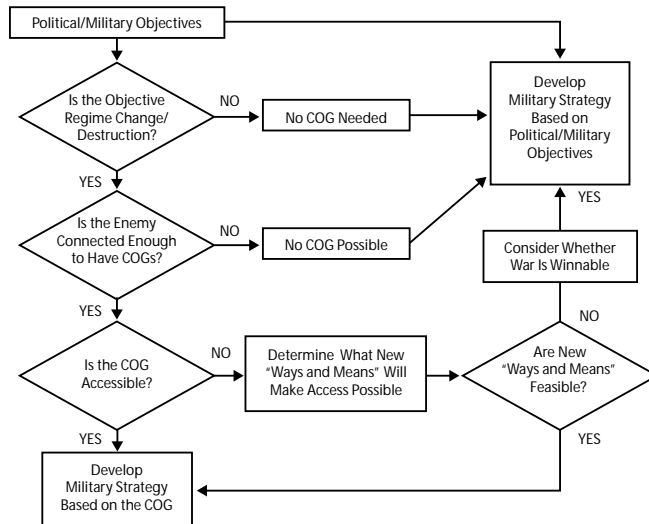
Political/Military Objectives

Is the Objective Regime Change/ Destruction?

NO

No COG Needed

Develop Military Strategy Based on Political/Military Objectives

YES

Is the Enemy Connected Enough to Have COGs?

NO

No COG Possible

YES

Consider Whether War Is Winnable

YES

NO

Is the COG Accessible?

NO

Determine What New "Ways and Means" Will Make Access Possible

Are New "Ways and Means" Feasible?

YES

YES

Develop Military Strategy Based on the COG